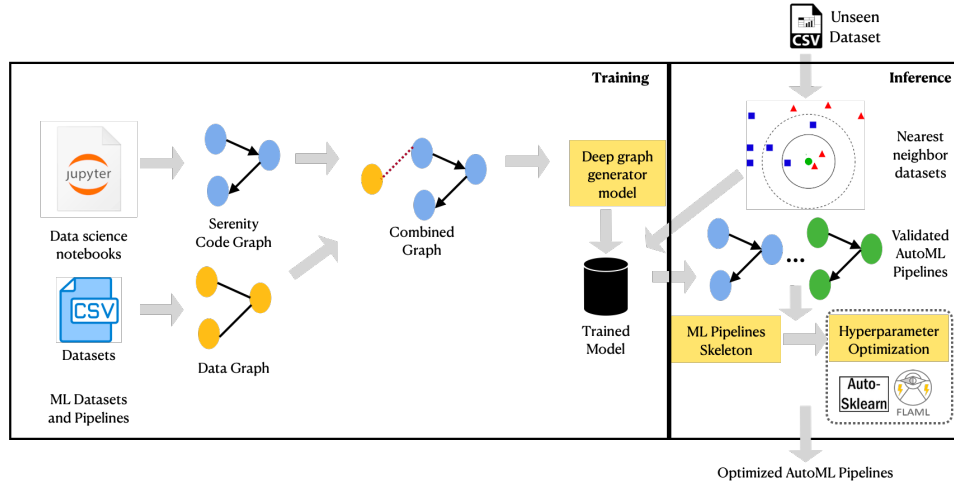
CSV Unseen Dataset

Training

Inference

jupyter

Data science notebooks

Serenity Code Graph

Combined Graph

Deep graph generator model

Nearest neighbor datasets

Validated AutoML Pipelines

CSV

Datasets

Data Graph

Trained Model

ML Pipelines Skeleton

Hyperparameter Optimization

Auto-Sklearn

FLAML

ML Datasets and Pipelines

Optimized AutoML Pipelines